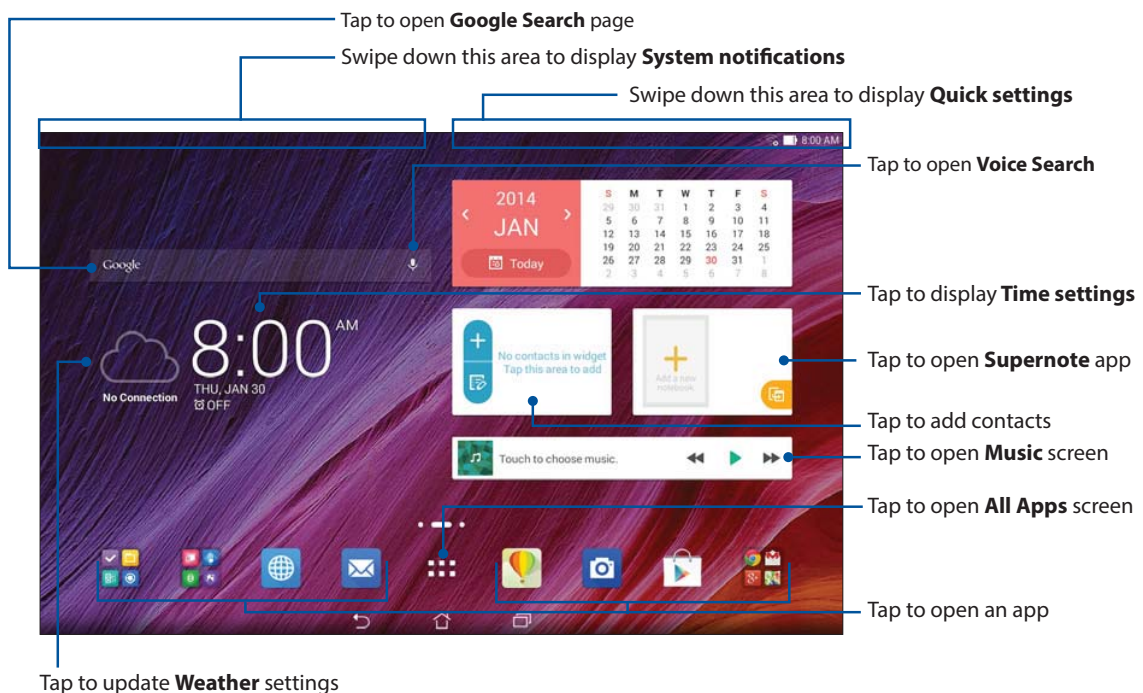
Tap to open **Google Search** page

Swipe down this area to display **System notifications**

Swipe down this area to display **Quick settings**

8:00 AM

Tap to open **Voice Search**

2014
JAN
Today

| S | M | T | W | T | F | S |
|---|---|---|---|---|---|---|
| 29 | 30 | 31 | 1 | 2 | 3 | 4 |
| 5 | 6 | 7 | 8 | 9 | 10 | 11 |
| 12 | 13 | 14 | 15 | 16 | 17 | 18 |
| 19 | 20 | 21 | 22 | 23 | 24 | 25 |
| 26 | 27 | 28 | 29 | 30 | 31 | 1 |
| 2 | 3 | 4 | 5 | 6 | 7 | 8 |

Google

Tap to display **Time settings**

8:00 AM
THU, JAN 30
OFF

No Connection

No contacts in widget
Tap this area to add

Add a new notebook

Tap to open **Supernote** app

Tap to add contacts

Touch to choose music.

Tap to open **Music** screen

Tap to open **All Apps** screen

Tap to open an app

Tap to update **Weather** settings